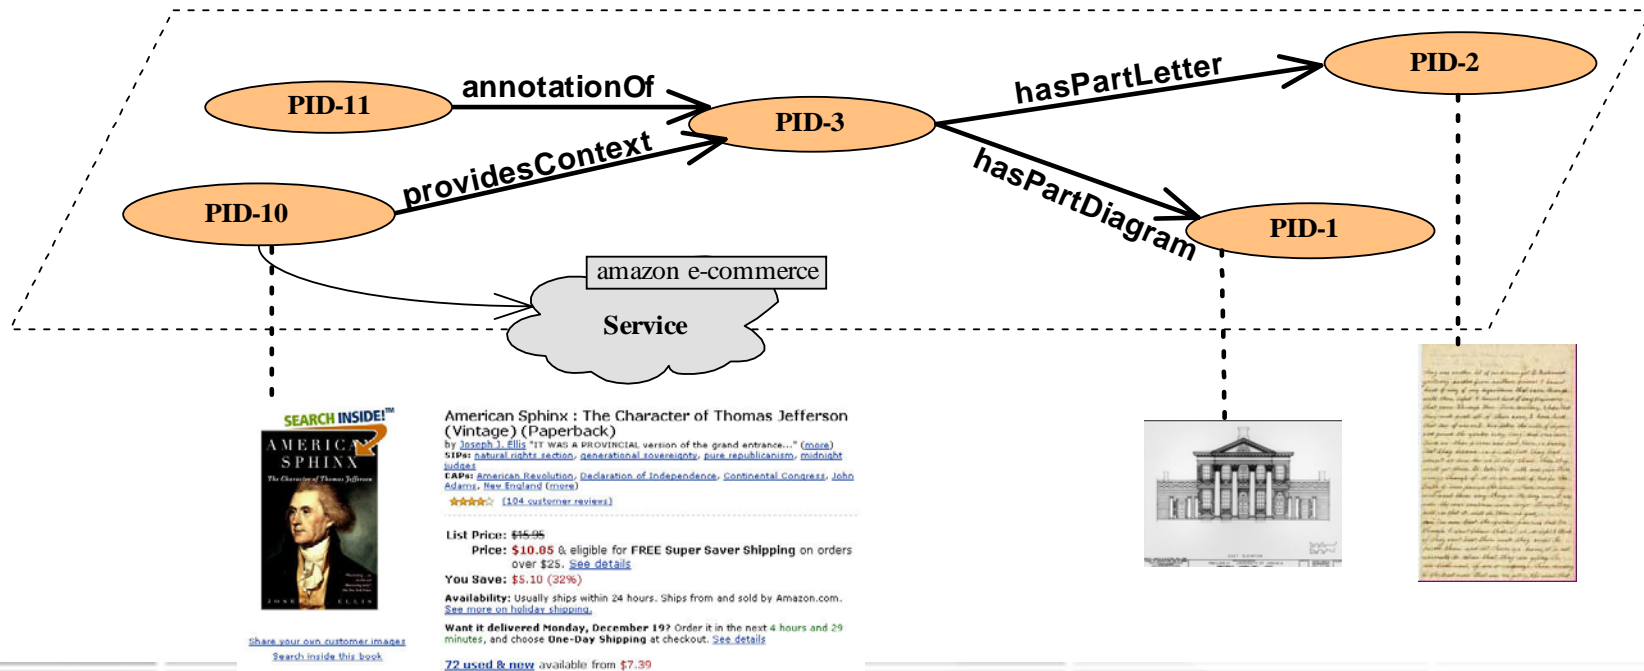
PID-11
annotationOf
PID-3
hasPartLetter
PID-2
PID-10
providesContext
hasPartDiagram
PID-1
amazon e-commerce
Service

SEARCH INSIDE!™
AMERICAN SPHINX
The Character of Thomas Jefferson
JOSEPH J. ELLIS

Share your own customer images
Search inside this book

American Sphinx : The Character of Thomas Jefferson (Vintage) (Paperback)
by Joseph J. Ellis "IT WAS A PROVINCIAL version of the grand entrance..." (more)
SIPs: natural rights section, generational sovereignty, pure republicanism, midnight judges
CAPs: American Revolution, Declaration of Independence, Continental Congress, John Adams, New England (more)
(104 customer reviews)

List Price: $15.95
Price: $10.85 & eligible for FREE Super Saver Shipping on orders over $25. See details
You Save: $5.10 (32%)

Availability: Usually ships within 24 hours. Ships from and sold by Amazon.com.
See more on holiday shipping.

Want it delivered Monday, December 19? Order it in the next 4 hours and 29 minutes, and choose One-Day Shipping at checkout. See details

72 used & new available from $7.39